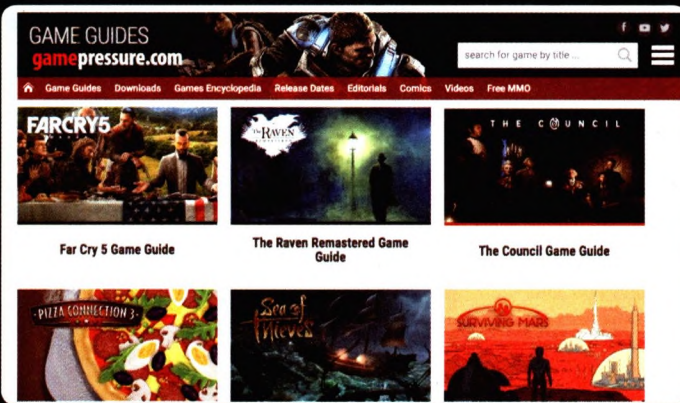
GAME GUIDES
gamepressure.com

search for game by title ...

Game Guides Downloads Games Encyclopedia Release Dates Editorials Comics Videos Free MMO

FARCRY5

THE RAVEN

THE COUNCIL

Far Cry 5 Game Guide

The Raven Remastered Game Guide

The Council Game Guide

PIZZA CONNECTION 3

Sea of Thieves

SURVIVING MARS